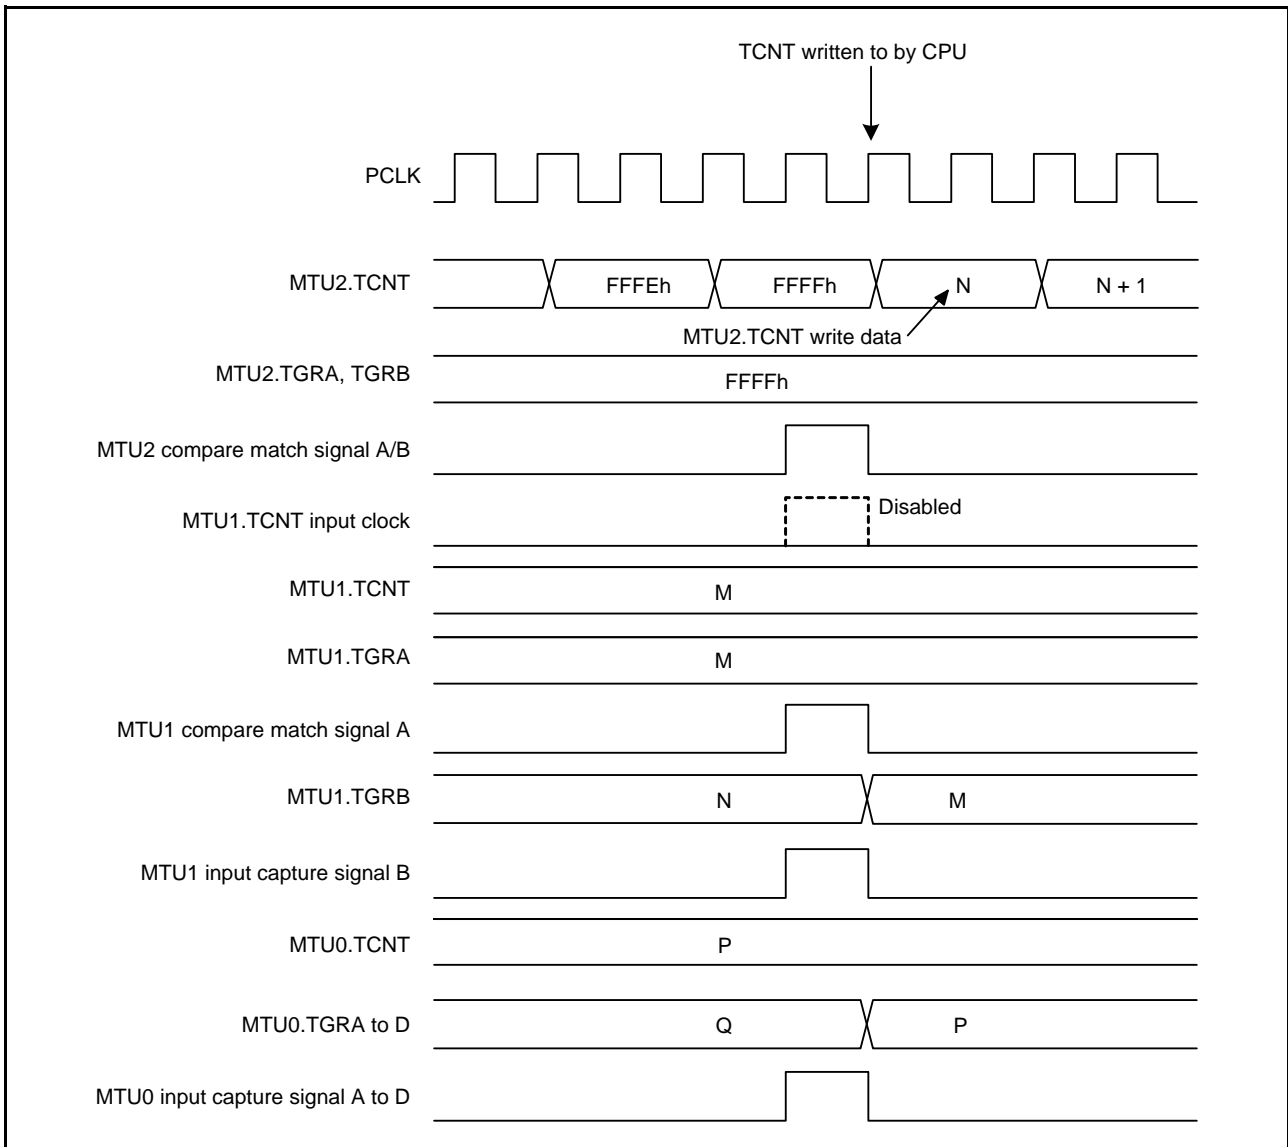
TCNT written to by CPU

PCLK

MTU2.TCNT FFFEh FFFFh N N + 1

MTU2.TCNT write data

MTU2.TGRA, TGRB FFFFh

MTU2 compare match signal A/B

MTU1.TCNT input clock Disabled

MTU1.TCNT M

MTU1.TGRA M

MTU1 compare match signal A

MTU1.TGRB N M

MTU1 input capture signal B

MTU0.TCNT P

MTU0.TGRA to D Q P

MTU0 input capture signal A to D